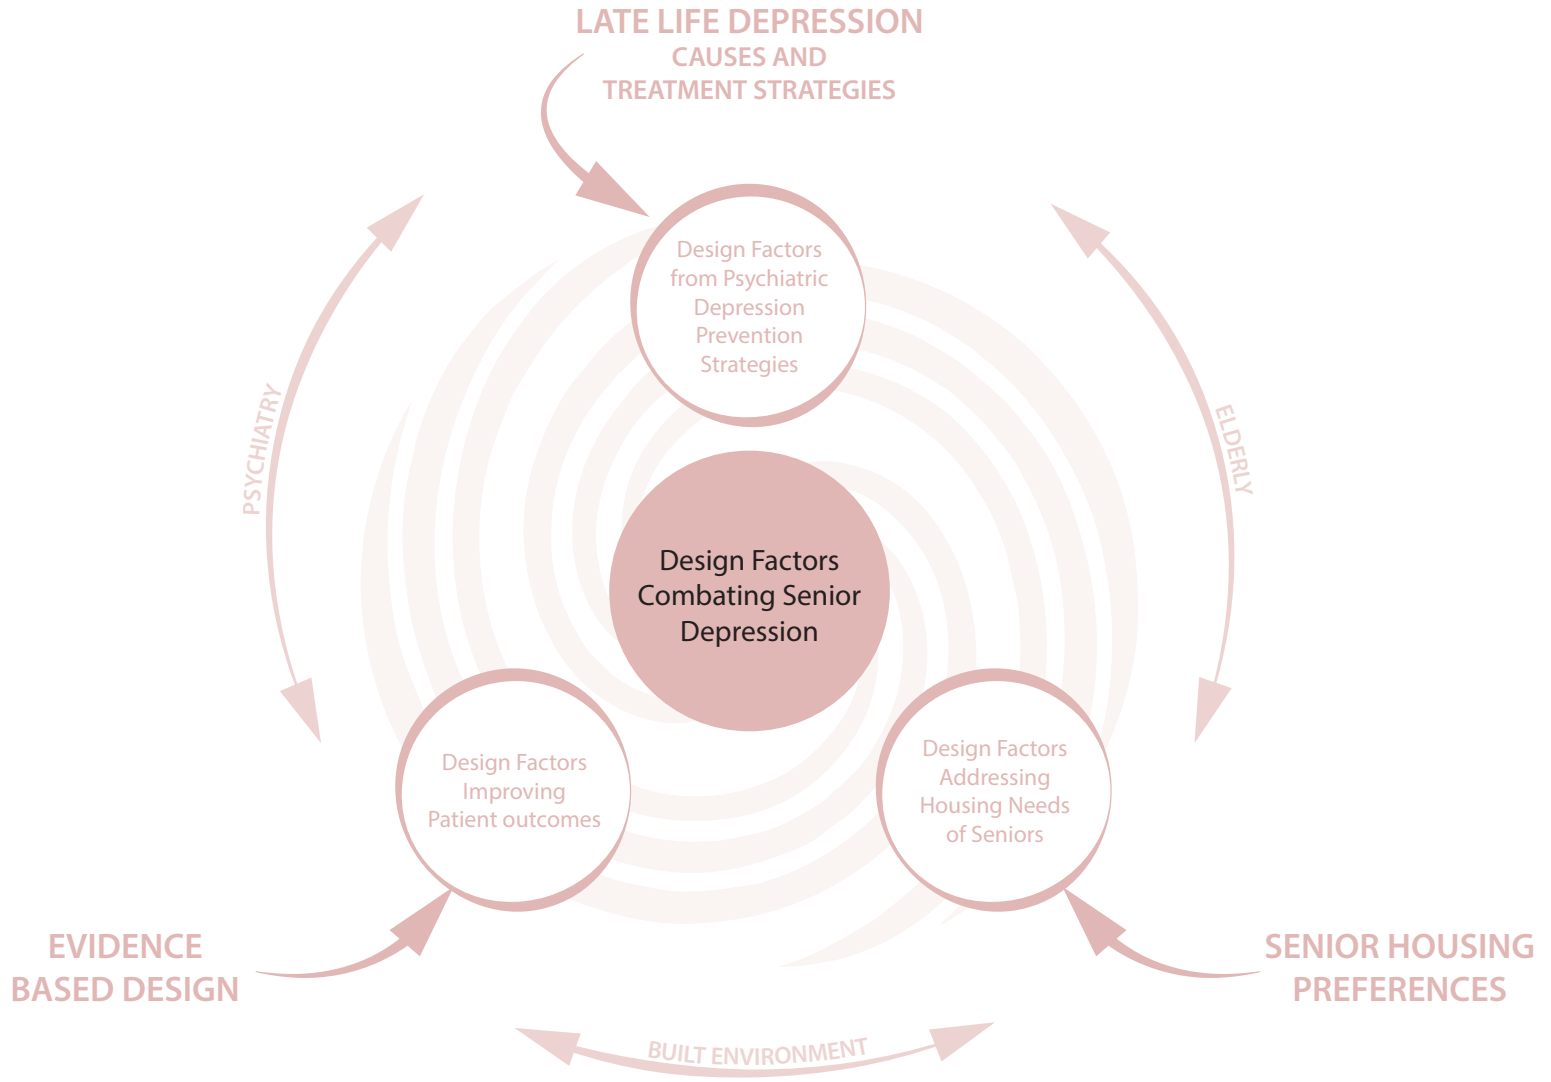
LATE LIFE DEPRESSION
CAUSES AND
TREATMENT STRATEGIES

Design Factors from Psychiatric Depression Prevention Strategies

PSYCHIATRY

ELDERLY

Design Factors Combating Senior Depression

Design Factors Improving Patient outcomes

Design Factors Addressing Housing Needs of Seniors

EVIDENCE
BASED DESIGN

SENIOR HOUSING
PREFERENCES

BUILT ENVIRONMENT